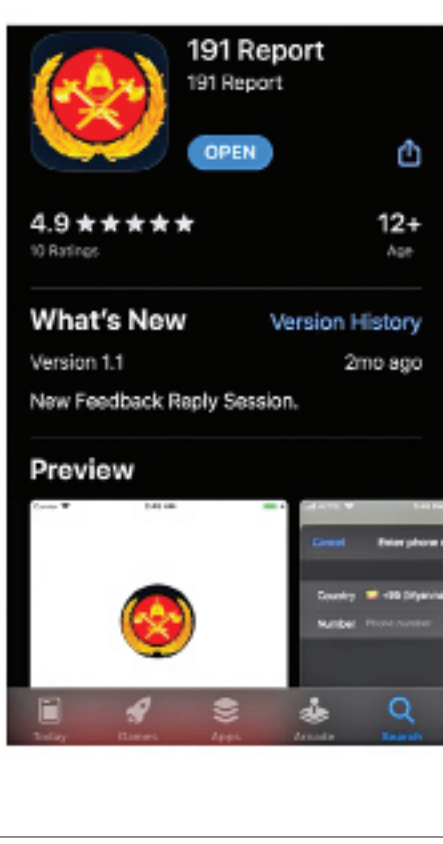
191 Report
191 Report

OPEN

4.9 ★★★★★
10 Ratings

12+
Age

What's New

Version History

Version 1.1

2mo ago

New Feedback Reply Session.

Preview

Cancel

Enter phone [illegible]

Country

+95 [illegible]

Number

Phone number

Today

Games

Apps

Arcade

Search